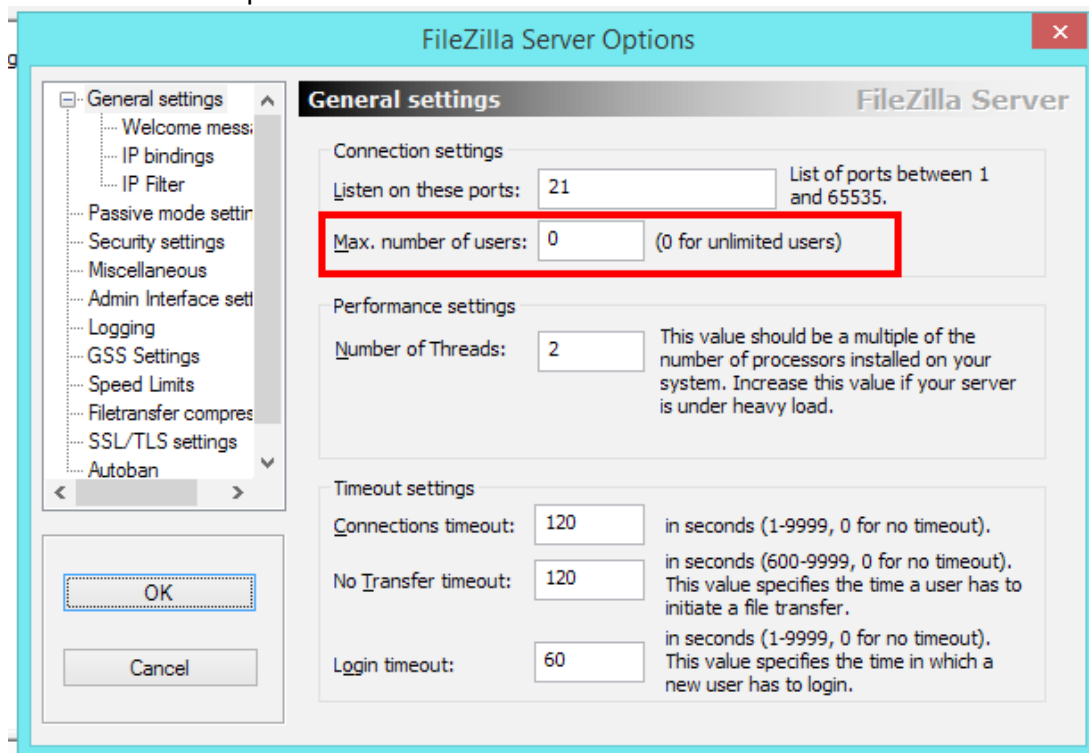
FileZilla Server Options

General settings
Welcome messa
IP bindings
IP Filter
Passive mode settin
Security settings
Miscellaneous
Admin Interface sett
Logging
GSS Settings
Speed Limits
Filetransfer compres
SSL/TLS settings
Autoban

OK

Cancel

General settings
FileZilla Server

Connection settings
Listen on these ports: 21
List of ports between 1 and 65535.
Max. number of users: 0
(0 for unlimited users)

Performance settings
Number of Threads: 2
This value should be a multiple of the number of processors installed on your system. Increase this value if your server is under heavy load.

Timeout settings
Connections timeout: 120
in seconds (1-9999, 0 for no timeout).
No Transfer timeout: 120
in seconds (600-9999, 0 for no timeout). This value specifies the time a user has to initiate a file transfer.
Login timeout: 60
in seconds (1-9999, 0 for no timeout). This value specifies the time in which a new user has to login.